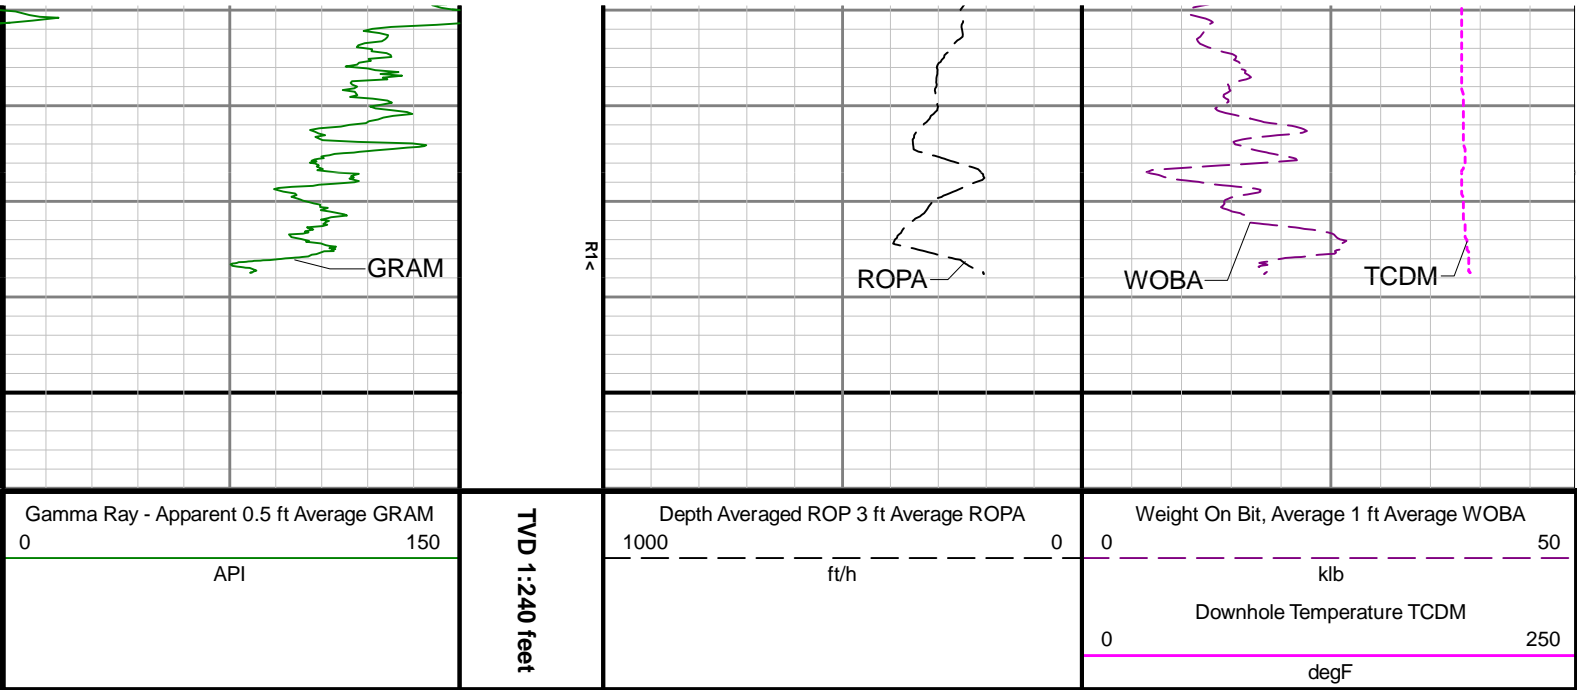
GRAM

R1<

ROPA

WOBA

TCDM

Gamma Ray - Apparent 0.5 ft Average GRAM
0 150
API

TVD 1:240 feet

Depth Averaged ROP 3 ft Average ROPA
1000 0
ft/h

Weight On Bit, Average 1 ft Average WOBA
0 50
klb
Downhole Temperature TCDM
0 250
degF